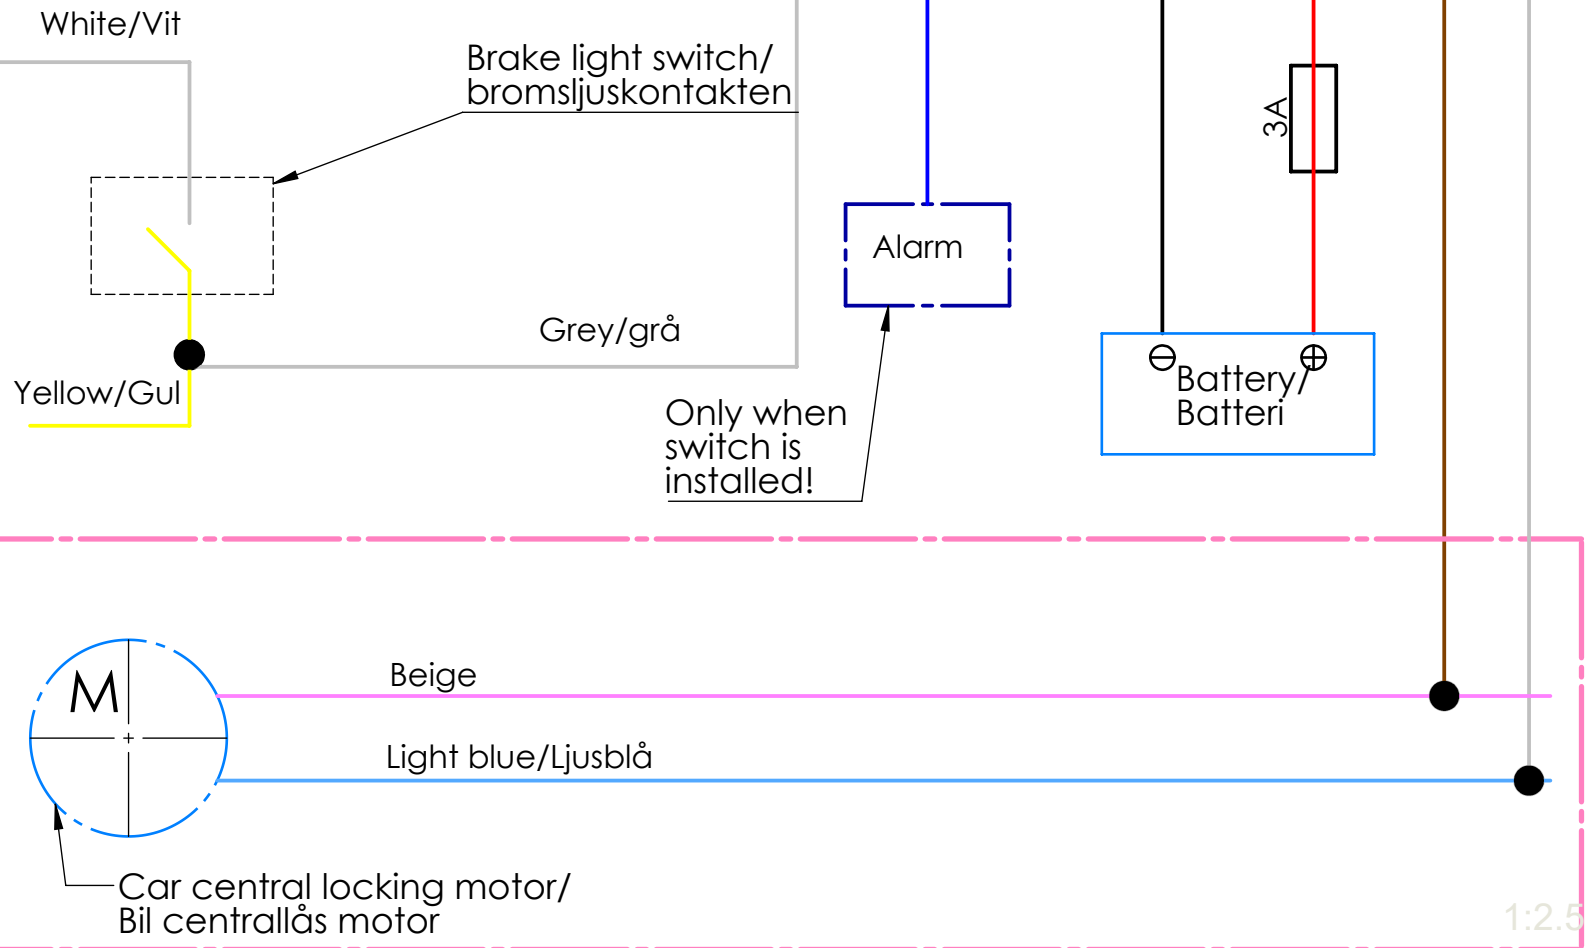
White/Vit

Brake light switch/
bromsljuskontakten

Grey/grå

Yellow/Gul

Alarm

Only when switch is installed!

3A

⊖ ⊕
Battery/
Batteri

M

Beige

Light blue/Ljusblå

Car central locking motor/
Bil centrallås motor

1:2.5